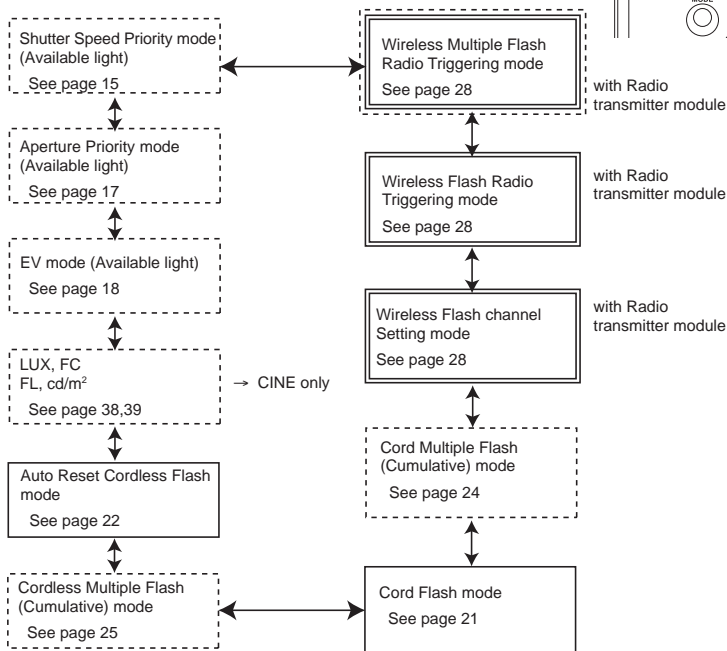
Shutter Speed Priority mode (Available light)
See page 15

Aperture Priority mode (Available light)
See page 17

EV mode (Available light)
See page 18

LUX, FC
FL, cd/m$^2$
See page 38,39

→ CINE only

Auto Reset Cordless Flash mode
See page 22

Cordless Multiple Flash (Cumulative) mode
See page 25

Wireless Multiple Flash Radio Triggering mode
See page 28

with Radio transmitter module

Wireless Flash Radio Triggering mode
See page 28

with Radio transmitter module

Wireless Flash channel Setting mode
See page 28

with Radio transmitter module

Cord Multiple Flash (Cumulative) mode
See page 24

Cord Flash mode
See page 21

MODE